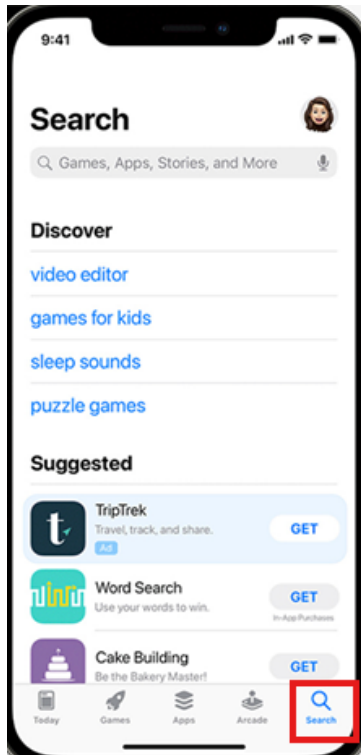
9:41

Search

Games, Apps, Stories, and More

Discover

video editor

games for kids

sleep sounds

puzzle games

Suggested

t

TripTrek
Travel, track, and share.
Ad

GET

Word Search
Use your words to win.

GET
In-App Purchases

Cake Building
Be the Bakery Master!

GET

Today

Games

Apps

Arcade

Search